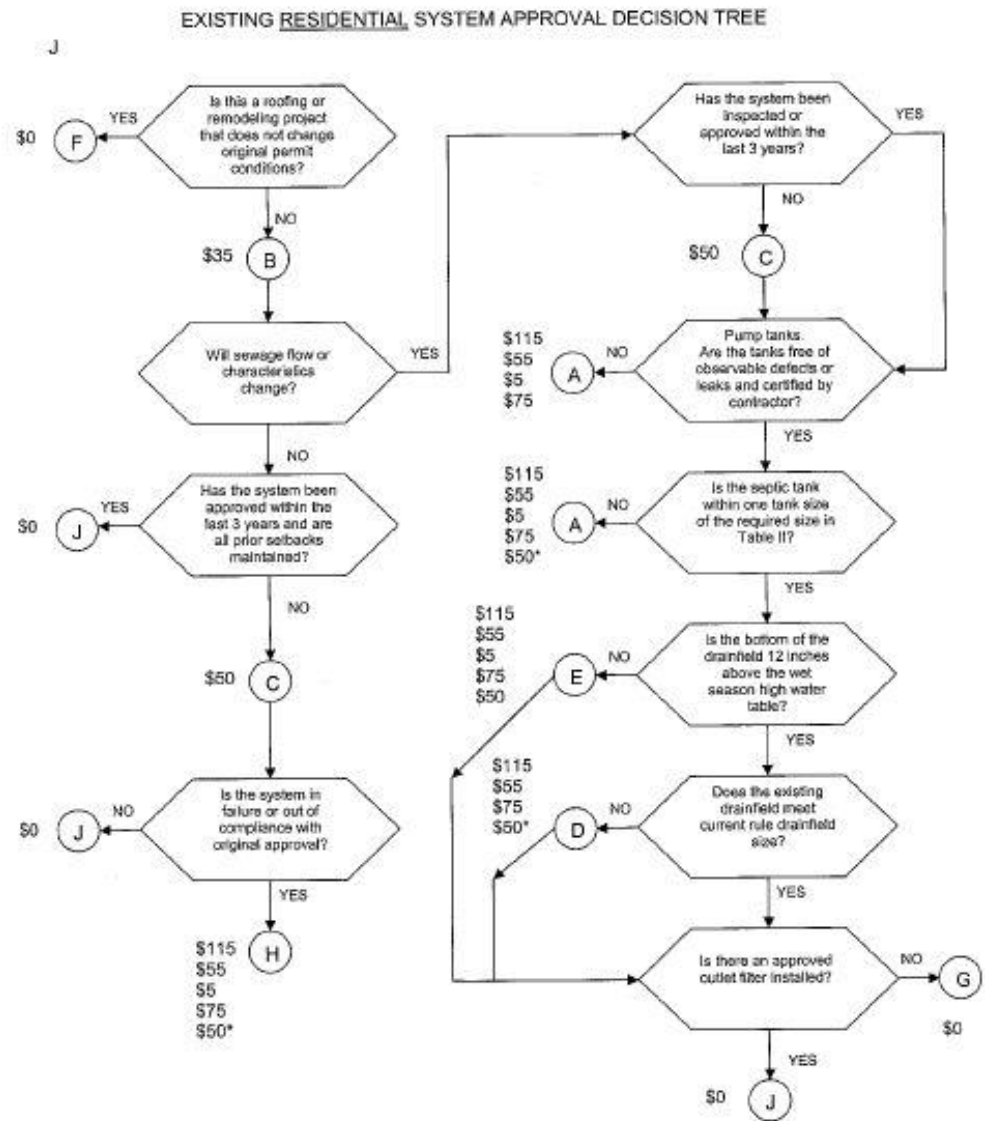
EXISTING RESIDENTIAL SYSTEM APPROVAL DECISION TREE

J

Is this a roofing or remodeling project that does not change original permit conditions?

YES

$0 F

NO

$35 B

Will sewage flow or characteristics change?

YES

NO

Has the system been approved within the last 3 years and are all prior setbacks maintained?

YES

$0 J

NO

$50 C

Is the system in failure or out of compliance with original approval?

NO

$0 J

YES

$115
$55
$5
$75
$50*
H

Has the system been inspected or approved within the last 3 years?

YES

NO

$50 C

Pump tanks. Are the tanks free of observable defects or leaks and certified by contractor?

NO

$115
$55
$5
$75
A

YES

Is the septic tank within one tank size of the required size in Table II?

NO

$115
$55
$5
$75
$50*
A

YES

Is the bottom of the drainfield 12 inches above the wet season high water table?

NO

$115
$55
$5
$75
$50
E

YES

Does the existing drainfield meet current rule drainfield size?

NO

$115
$55
$75
$50*
D

YES

Is there an approved outlet filter installed?

NO

G

$0

YES

$0 J